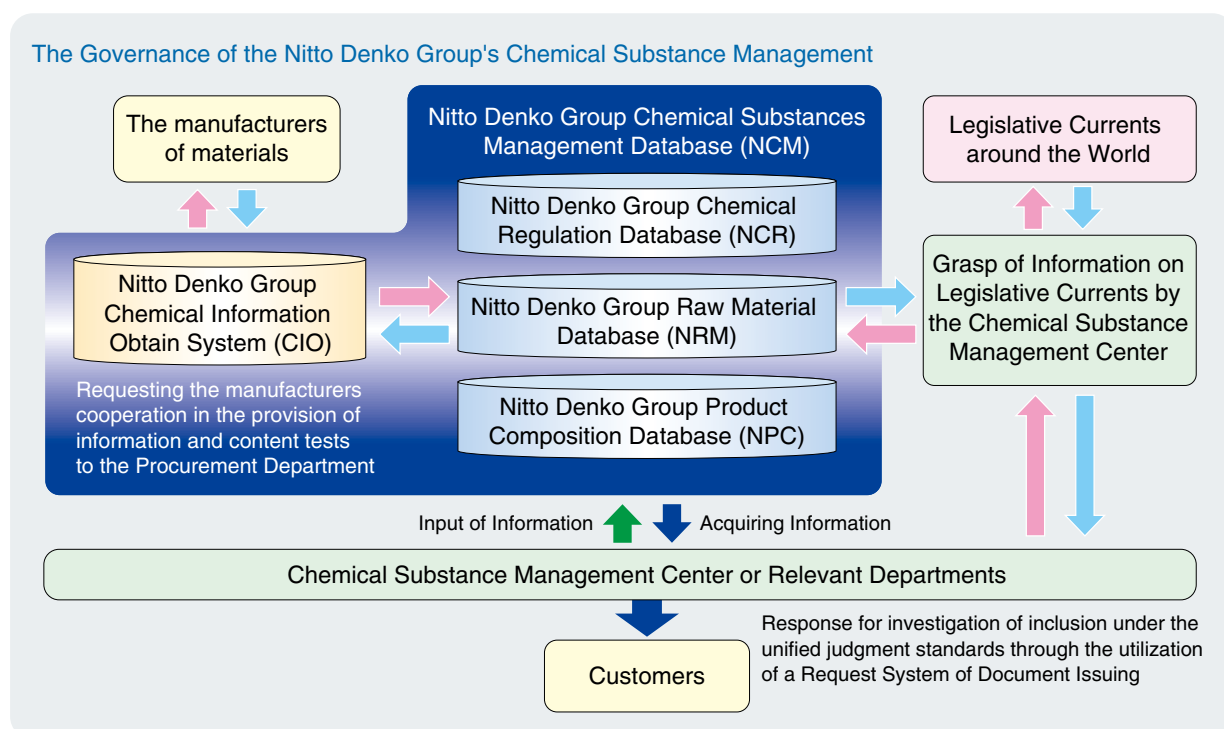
The Governance of the Nitto Denko Group's Chemical Substance Management

The manufacturers of materials

Nitto Denko Group Chemical Substances Management Database (NCM)

Nitto Denko Group Chemical Regulation Database (NCR)

Legislative Currents around the World

Nitto Denko Group Chemical Information Obtain System (CIO)

Nitto Denko Group Raw Material Database (NRM)

Grasp of Information on Legislative Currents by the Chemical Substance Management Center

Requesting the manufacturers cooperation in the provision of information and content tests to the Procurement Department

Nitto Denko Group Product Composition Database (NPC)

Input of Information

Acquiring Information

Chemical Substance Management Center or Relevant Departments

Response for investigation of inclusion under the unified judgment standards through the utilization of a Request System of Document Issuing

Customers